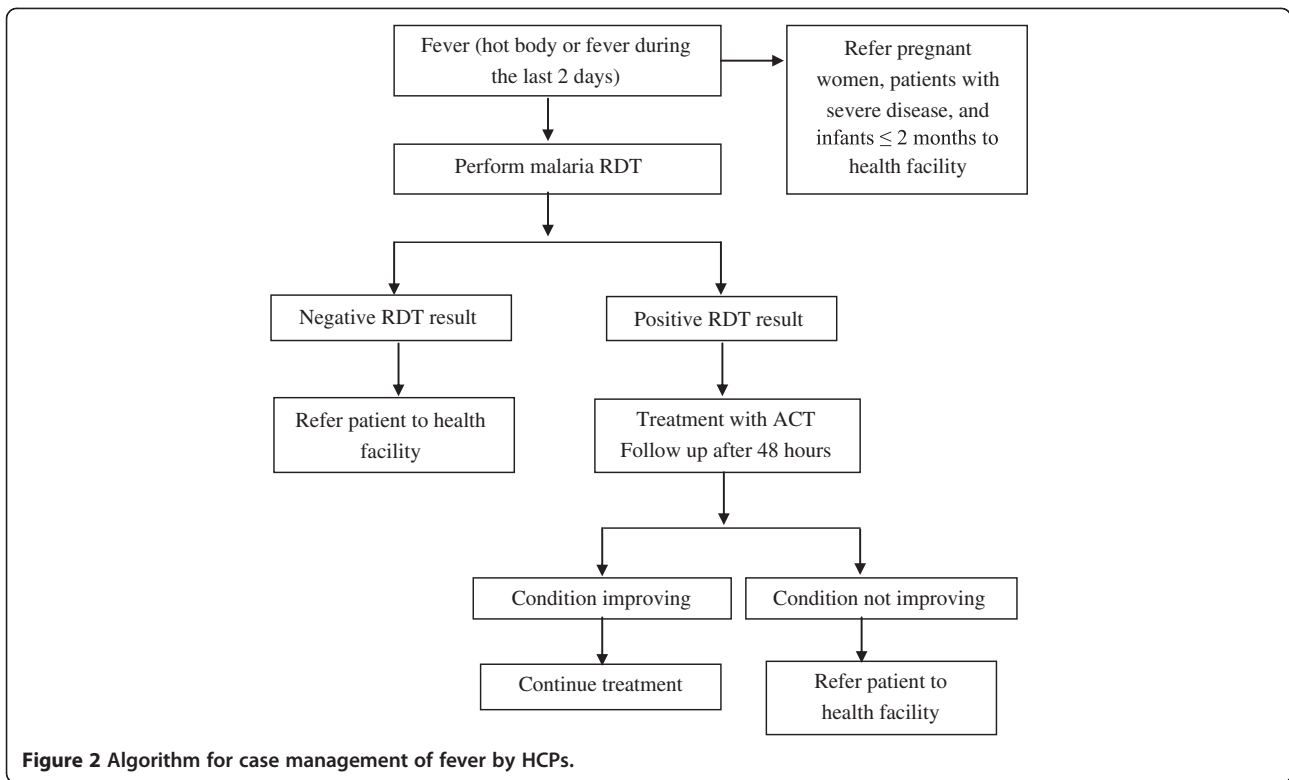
Fever (hot body or fever during the last 2 days)

Refer pregnant women, patients with severe disease, and infants $\leq 2$ months to health facility

Perform malaria RDT

Negative RDT result

Positive RDT result

Refer patient to health facility

Treatment with ACT
Follow up after 48 hours

Condition improving

Condition not improving

Continue treatment

Refer patient to health facility

**Figure 2 Algorithm for case management of fever by HCPs.**